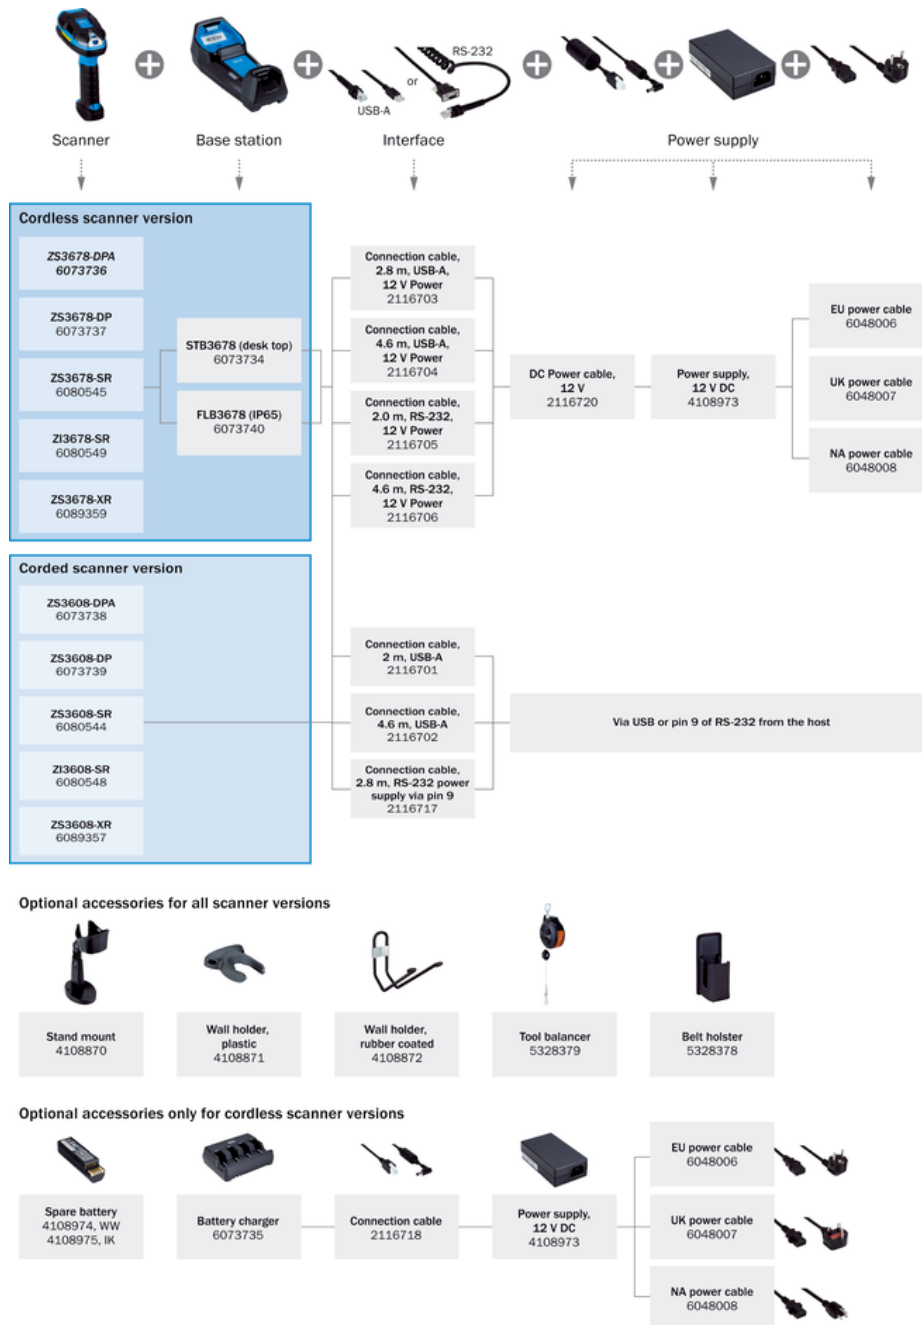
RS-232

or

USB-A

Scanner

Base station

Interface

Power supply

Cordless scanner version

ZS3678-DPA
6073736

ZS3678-DP
6073737

ZS3678-SR
6080545

ZI3678-SR
6080549

ZS3678-XR
6089359

STB3678 (desk top)
6073734

FLB3678 (IP65)
6073740

Connection cable, 2.8 m, USB-A, 12 V Power
2116703

Connection cable, 4.6 m, USB-A, 12 V Power
2116704

Connection cable, 2.0 m, RS-232, 12 V Power
2116705

Connection cable, 4.6 m, RS-232, 12 V Power
2116706

DC Power cable, 12 V
2116720

Power supply, 12 V DC
4108973

EU power cable
6048006

UK power cable
6048007

NA power cable
6048008

Corded scanner version

ZS3608-DPA
6073738

ZS3608-DP
6073739

ZS3608-SR
6080544

ZI3608-SR
6080548

ZS3608-XR
6089357

Connection cable, 2 m, USB-A
2116701

Connection cable, 4.6 m, USB-A
2116702

Connection cable, 2.8 m, RS-232 power supply via pin 9
2116717

Via USB or pin 9 of RS-232 from the host

Optional accessories for all scanner versions

Stand mount
4108870

Wall holder, plastic
4108871

Wall holder, rubber coated
4108872

Tool balancer
5328379

Belt holster
5328378

Optional accessories only for cordless scanner versions

Spare battery
4108974, WW
4108975, IK

Battery charger
6073735

Connection cable
2116718

Power supply, 12 V DC
4108973

EU power cable
6048006

UK power cable
6048007

NA power cable
6048008